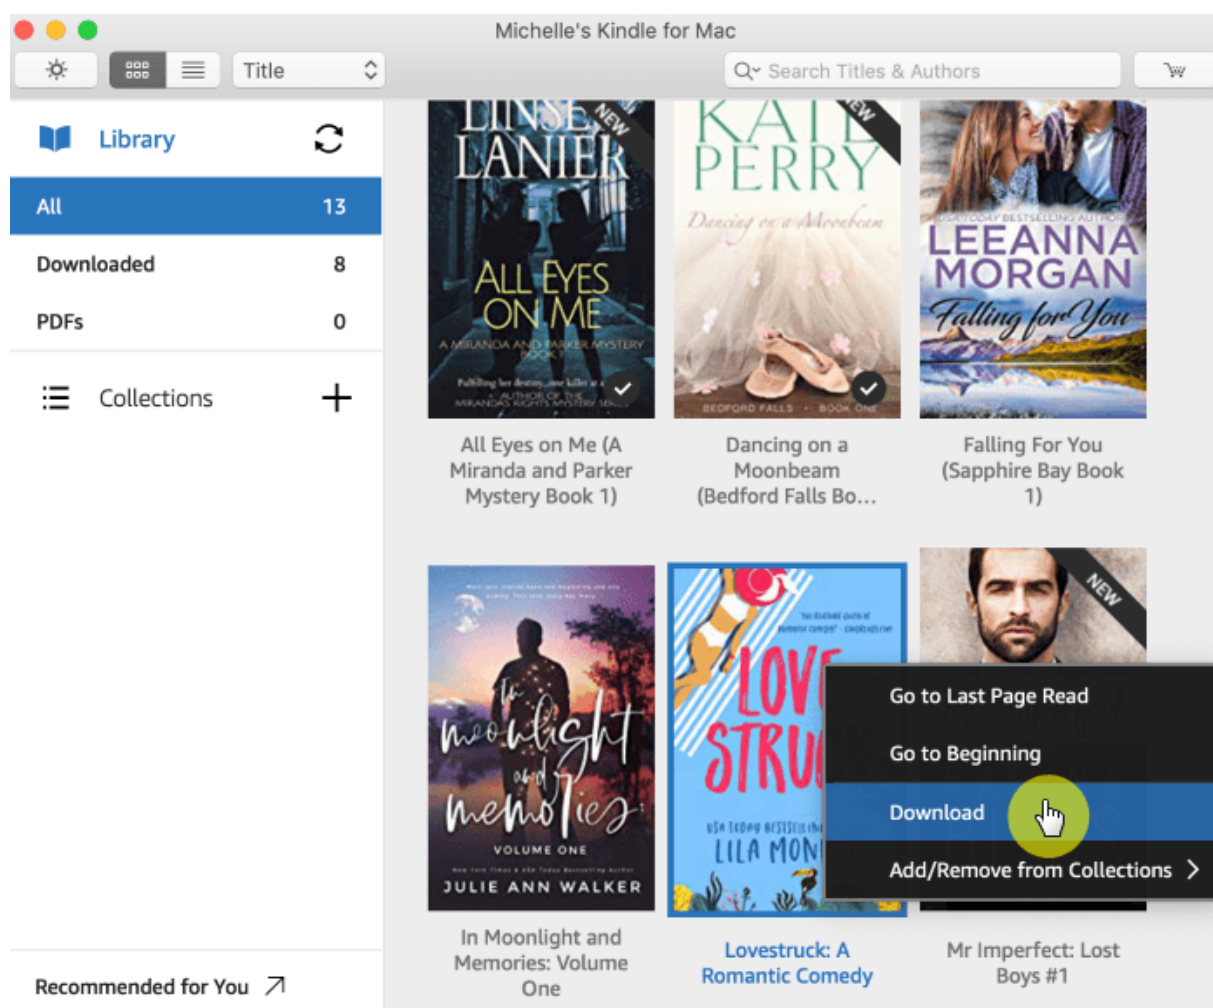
Michelle's Kindle for Mac

Title

Search Titles & Authors

Library

All 13

Downloaded 8

PDFs 0

Collections

Recommended for You

LINSEY LANIER
NEW
ALL EYES ON ME
A MIRANDA AND PARKER MYSTERY BOOK 1

KATE PERRY
NEW
Dancing on a Moonbeam
BEDFORD FALLS · BOOK ONE

USA TODAY BESTSELLING AUTHOR
LEEANNA MORGAN
Falling for You

All Eyes on Me (A Miranda and Parker Mystery Book 1)

Dancing on a Moonbeam (Bedford Falls Bo...

Falling For You (Sapphire Bay Book 1)

In Moonlight and Memories
VOLUME ONE
JULIE ANN WALKER

LOVE STRU
USA TODAY BESTSELLING
LILA MON

NEW

Go to Last Page Read

Go to Beginning

Download

Add/Remove from Collections

In Moonlight and Memories: Volume One

Lovestruck: A Romantic Comedy

Mr Imperfect: Lost Boys #1